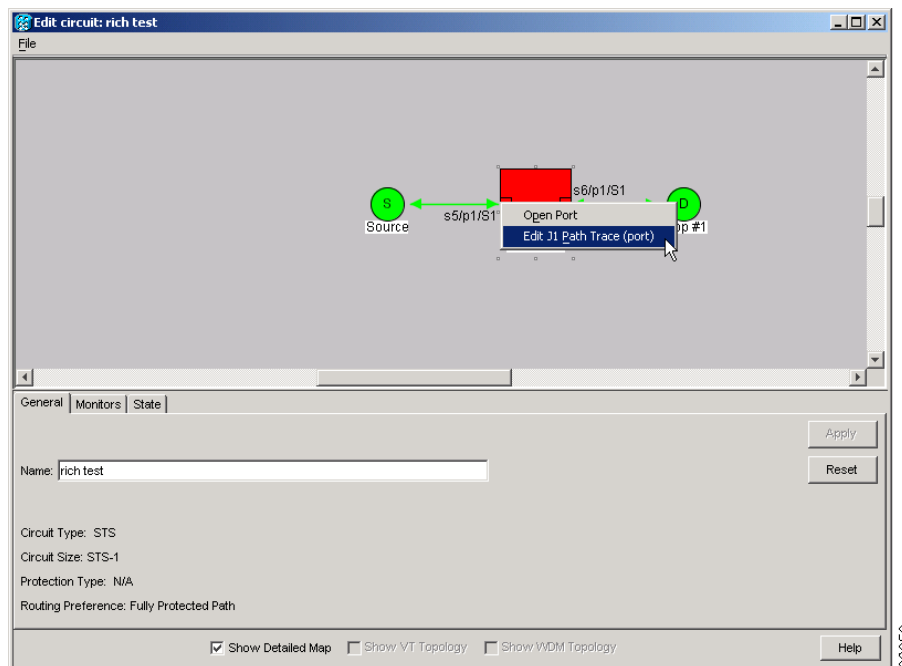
Edit circuit: rich test

File

S
Source
s5/p1/S1
s6/p1/S1
D
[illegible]p #1

Open Port
Edit J1 Path Trace (port)

General | Monitors | State

Apply

Name: rich test

Reset

Circuit Type: STS

Circuit Size: STS-1

Protection Type: N/A

Routing Preference: Fully Protected Path

Show Detailed Map
Show VT Topology
Show WDM Topology

Help